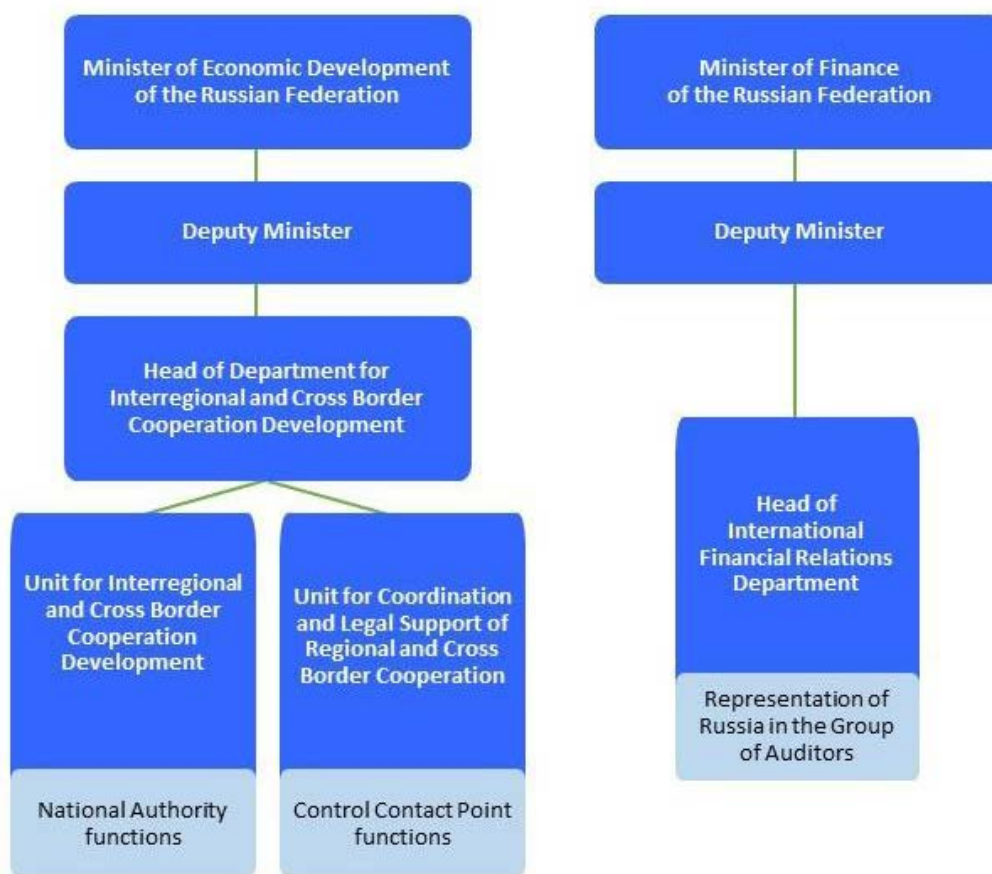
Minister of Economic Development of the Russian Federation

Deputy Minister

Head of Department for Interregional and Cross Border Cooperation Development

Unit for Interregional and Cross Border Cooperation Development

National Authority functions

Unit for Coordination and Legal Support of Regional and Cross Border Cooperation

Control Contact Point functions

Minister of Finance of the Russian Federation

Deputy Minister

Head of International Financial Relations Department

Representation of Russia in the Group of Auditors